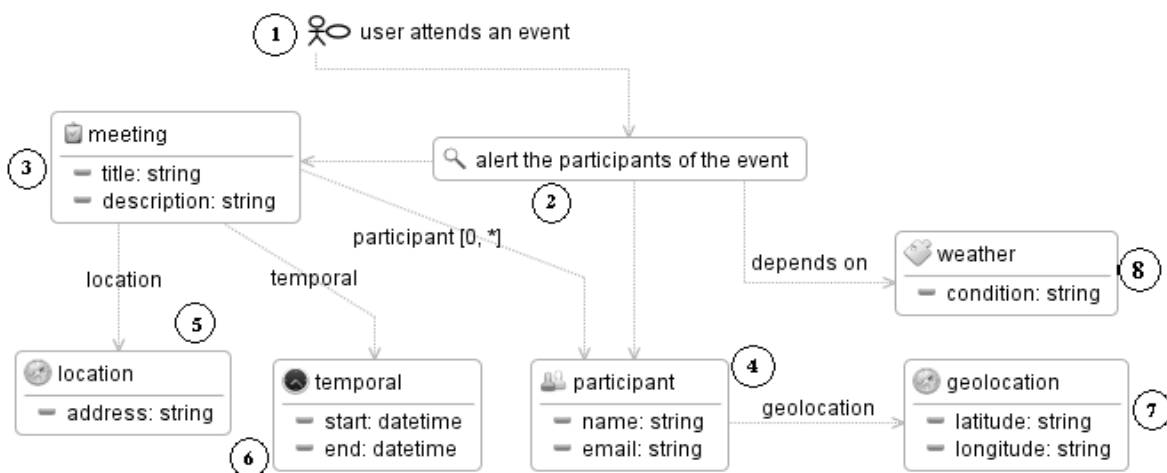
1 user attends an event

meeting
title: string
description: string
3

alert the participants of the event
2

participant [0, *]

location
temporal

depends on

weather
condition: string
8

5

location
address: string

temporal
start: datetime
end: datetime
6

participant
name: string
email: string
4

geolocation

geolocation
latitude: string
longitude: string
7